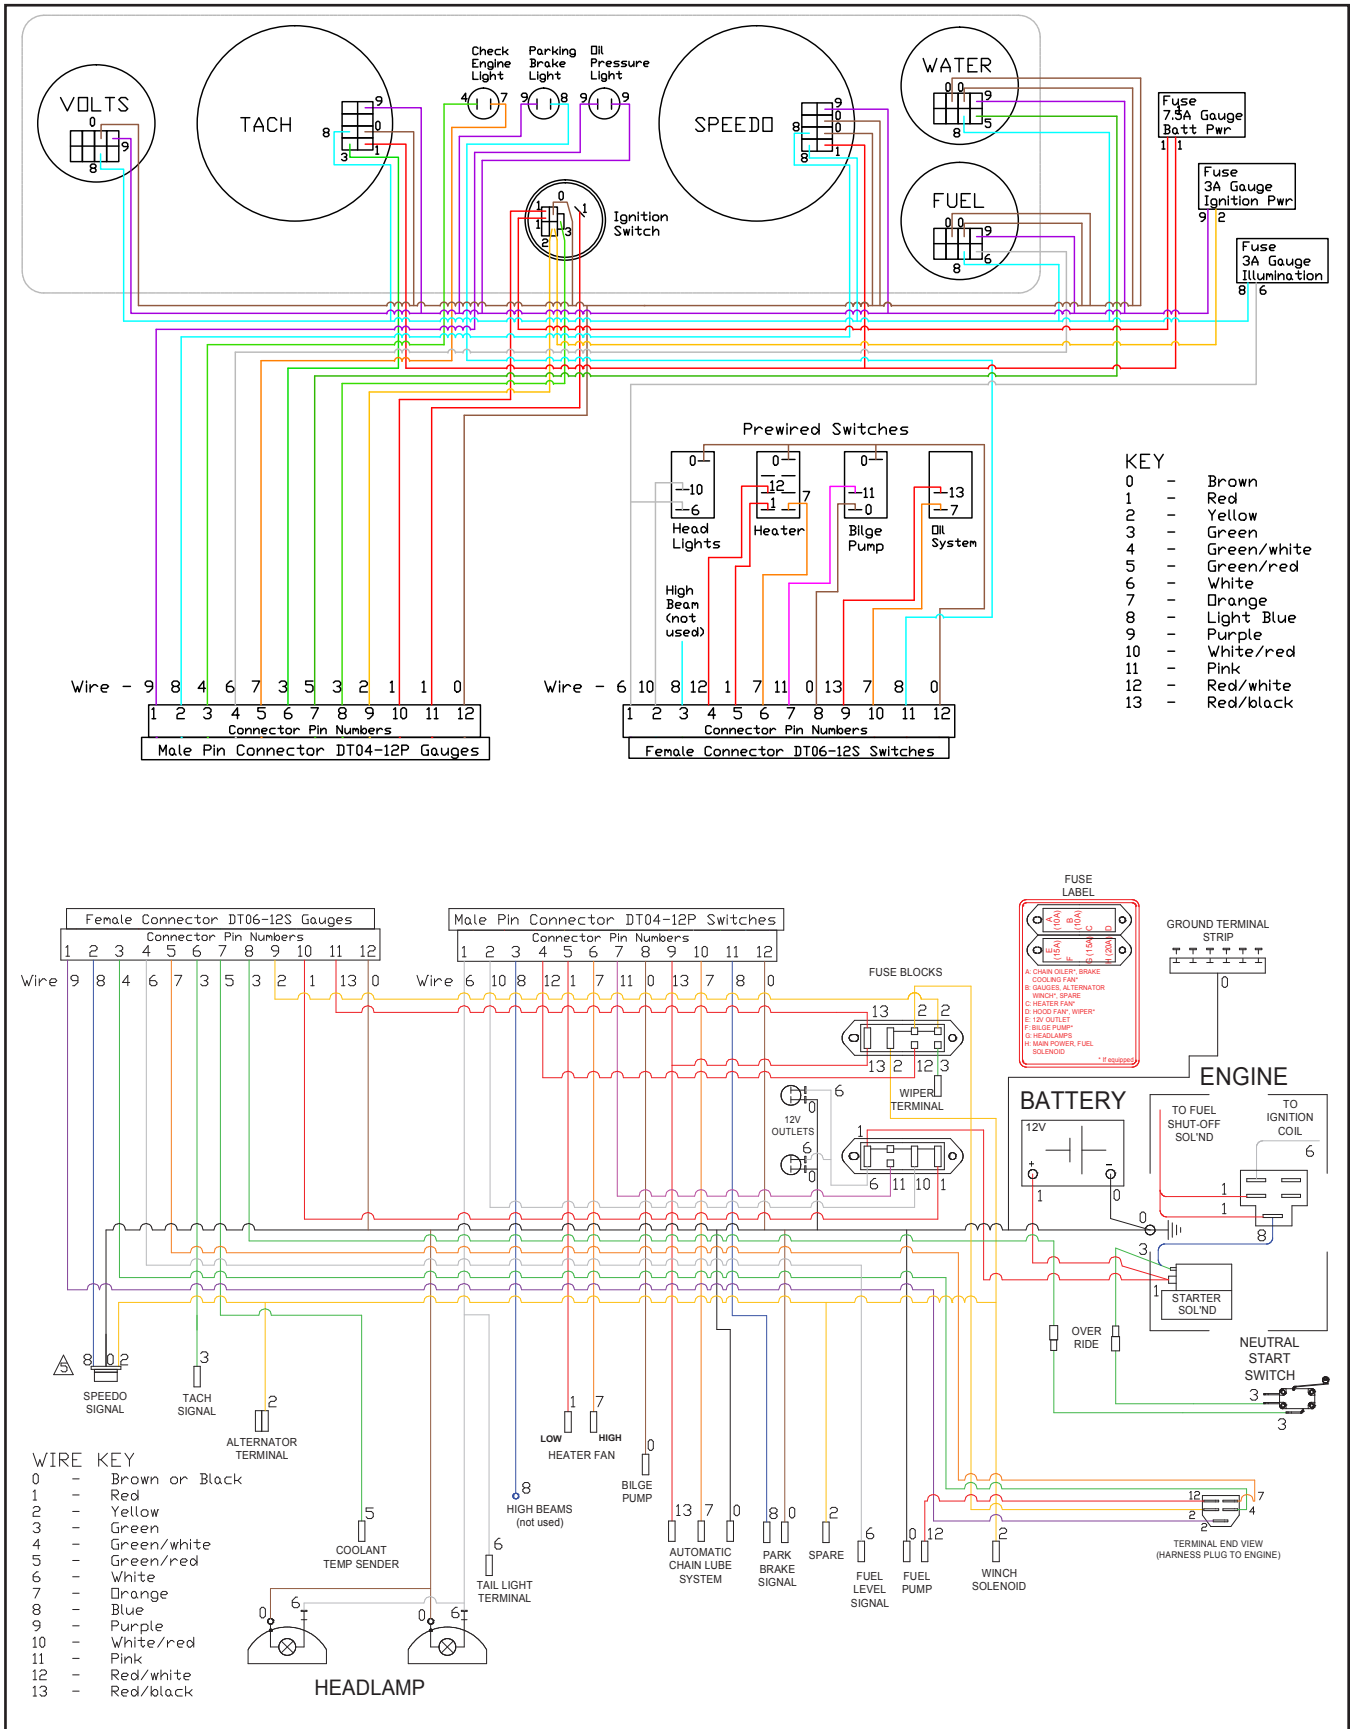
VOLTS
0
9
8

TACH
9
0
8
1
3

Check Engine Light
4 7

Parking Brake Light
9 8

Oil Pressure Light
9 9

SPEEDO
9
0
0
8
1
8

WATER
0 0
9
5
8

FUEL
0 0
9
6
8

Fuse
7.5A Gauge
Batt Pwr
1 1

Fuse
3A Gauge
Ignition Pwr
9 2

Fuse
3A Gauge
Illumination
8 6

Ignition Switch
0
1
1
1
2
3

Prewired Switches

0
10
6
Head Lights

0
12
1
7
Heater

0
11
0
Bilge Pump

13
7
Oil System

High Beam (not used)

KEY
| | | |
|---|---|---|
| 0 | – | Brown |
| 1 | – | Red |
| 2 | – | Yellow |
| 3 | – | Green |
| 4 | – | Green/white |
| 5 | – | Green/red |
| 6 | – | White |
| 7 | – | Orange |
| 8 | – | Light Blue |
| 9 | – | Purple |
| 10 | – | White/red |
| 11 | – | Pink |
| 12 | – | Red/white |
| 13 | – | Red/black |

Wire – 9 8 4 6 7 3 5 3 2 1 1 0
1 2 3 4 5 6 7 8 9 10 11 12
Connector Pin Numbers
Male Pin Connector DT04-12P Gauges

Wire – 6 10 8 12 1 7 11 0 13 7 8 0
1 2 3 4 5 6 7 8 9 10 11 12
Connector Pin Numbers
Female Connector DT06-12S Switches

Female Connector DT06-12S Gauges
Connector Pin Numbers
1 2 3 4 5 6 7 8 9 10 11 12
Wire 9 8 4 6 7 3 5 3 2 1 13 0

Male Pin Connector DT04-12P Switches
Connector Pin Numbers
1 2 3 4 5 6 7 8 9 10 11 12
Wire 6 10 8 12 1 7 11 0 13 7 8 0

FUSE LABEL
A (10A) B (10A) C D
E (15A) F G (15A) H (20A)
A: CHAIN OILER*, BRAKE COOLING FAN*
B: GAUGES, ALTERNATOR WINCH*, SPARE
C: HEATER FAN*
D: HOOD FAN*, WIPER*
E: 12V OUTLET
F: BILGE PUMP*
G: HEADLAMPS
H: MAIN POWER, FUEL SOLENOID
* If equipped

GROUND TERMINAL STRIP
0

FUSE BLOCKS
13 2 2
13 2 12 3
6
0
12V OUTLETS
6
0
WIPER TERMINAL
1
6 11 10 1

ENGINE
BATTERY
12V
+ –
1 0
0
TO FUEL SHUT-OFF SOL'ND
TO IGNITION COIL
6
1
1
8
3
1
STARTER SOL'ND
OVER RIDE
NEUTRAL START SWITCH
3
3

5
8 0 2
SPEEDO SIGNAL
3
TACH SIGNAL
2
ALTERNATOR TERMINAL
1 7
LOW HIGH
HEATER FAN
0
BILGE PUMP
8
HIGH BEAMS (not used)
5
COOLANT TEMP SENDER
6
TAIL LIGHT TERMINAL
13 7 0
AUTOMATIC CHAIN LUBE SYSTEM
8 0
PARK BRAKE SIGNAL
2
SPARE
6
FUEL LEVEL SIGNAL
0 12
FUEL PUMP
2
WINCH SOLENOID
12 7
2 4
2
TERMINAL END VIEW (HARNESS PLUG TO ENGINE)

WIRE KEY
| | | |
|---|---|---|
| 0 | – | Brown or Black |
| 1 | – | Red |
| 2 | – | Yellow |
| 3 | – | Green |
| 4 | – | Green/white |
| 5 | – | Green/red |
| 6 | – | White |
| 7 | – | Orange |
| 8 | – | Blue |
| 9 | – | Purple |
| 10 | – | White/red |
| 11 | – | Pink |
| 12 | – | Red/white |
| 13 | – | Red/black |

0 6
0 6
HEADLAMP